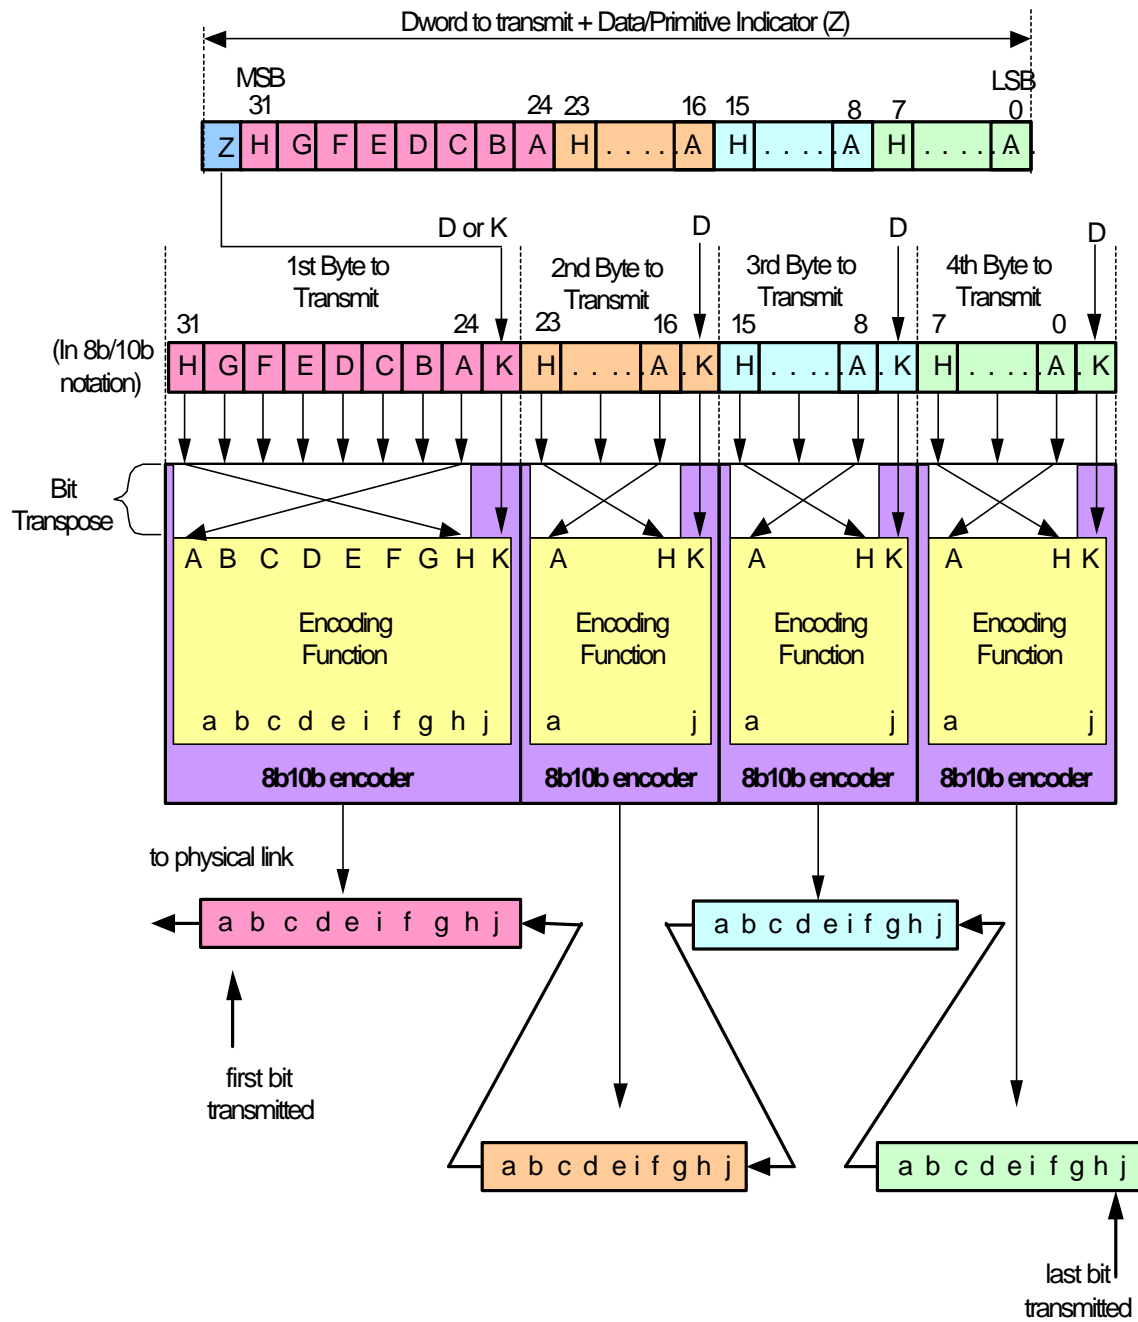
Dword to transmit + Data/Primitive Indicator (Z)

MSB
31
24 23
16 15
8 7
LSB
0

Z H G F E D C B A H . . . . A H . . . . A H . . . . A

D or K
D
D
D

1st Byte to Transmit
2nd Byte to Transmit
3rd Byte to Transmit
4th Byte to Transmit

31 24 23 16 15 8 7 0

(In 8b/10b notation)

H G F E D C B A K H . . . . A K H . . . . A K H . . . . A K

Bit Transpose

A B C D E F G H K
Encoding Function
a b c d e i f g h j
8b10b encoder

A H K
Encoding Function
a j
8b10b encoder

A H K
Encoding Function
a j
8b10b encoder

A H K
Encoding Function
a j
8b10b encoder

to physical link

a b c d e i f g h j

a b c d e i f g h j

first bit transmitted

a b c d e i f g h j

a b c d e i f g h j

last bit transmitted